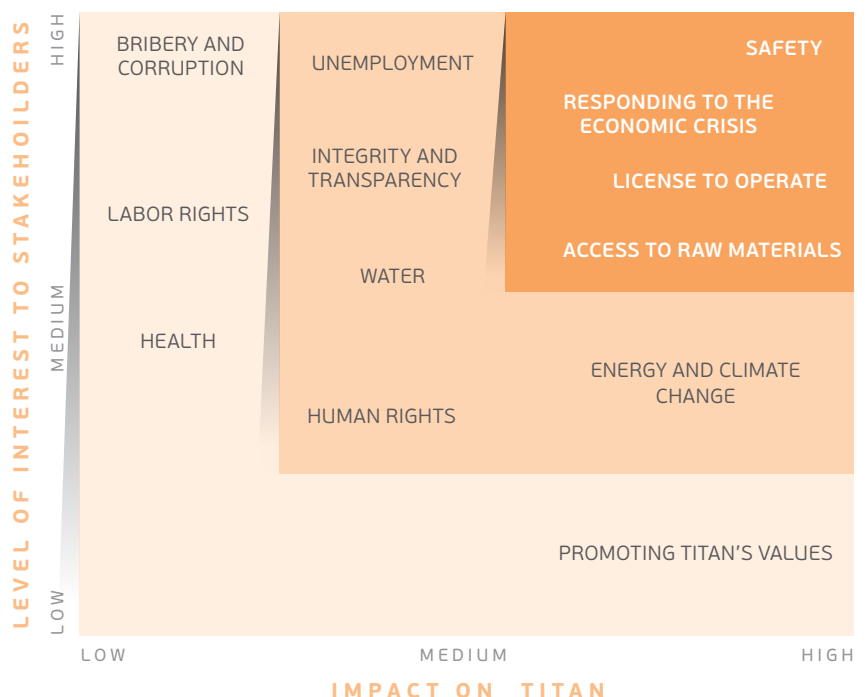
LEVEL OF INTEREST TO STAKEHOLDERS

HIGH

MEDIUM

LOW

BRIBERY AND CORRUPTION

LABOR RIGHTS

HEALTH

UNEMPLOYMENT

INTEGRITY AND TRANSPARENCY

WATER

HUMAN RIGHTS

SAFETY

RESPONDING TO THE ECONOMIC CRISIS

LICENSE TO OPERATE

ACCESS TO RAW MATERIALS

ENERGY AND CLIMATE CHANGE

PROMOTING TITAN'S VALUES

LOW

MEDIUM

HIGH

IMPACT ON TITAN